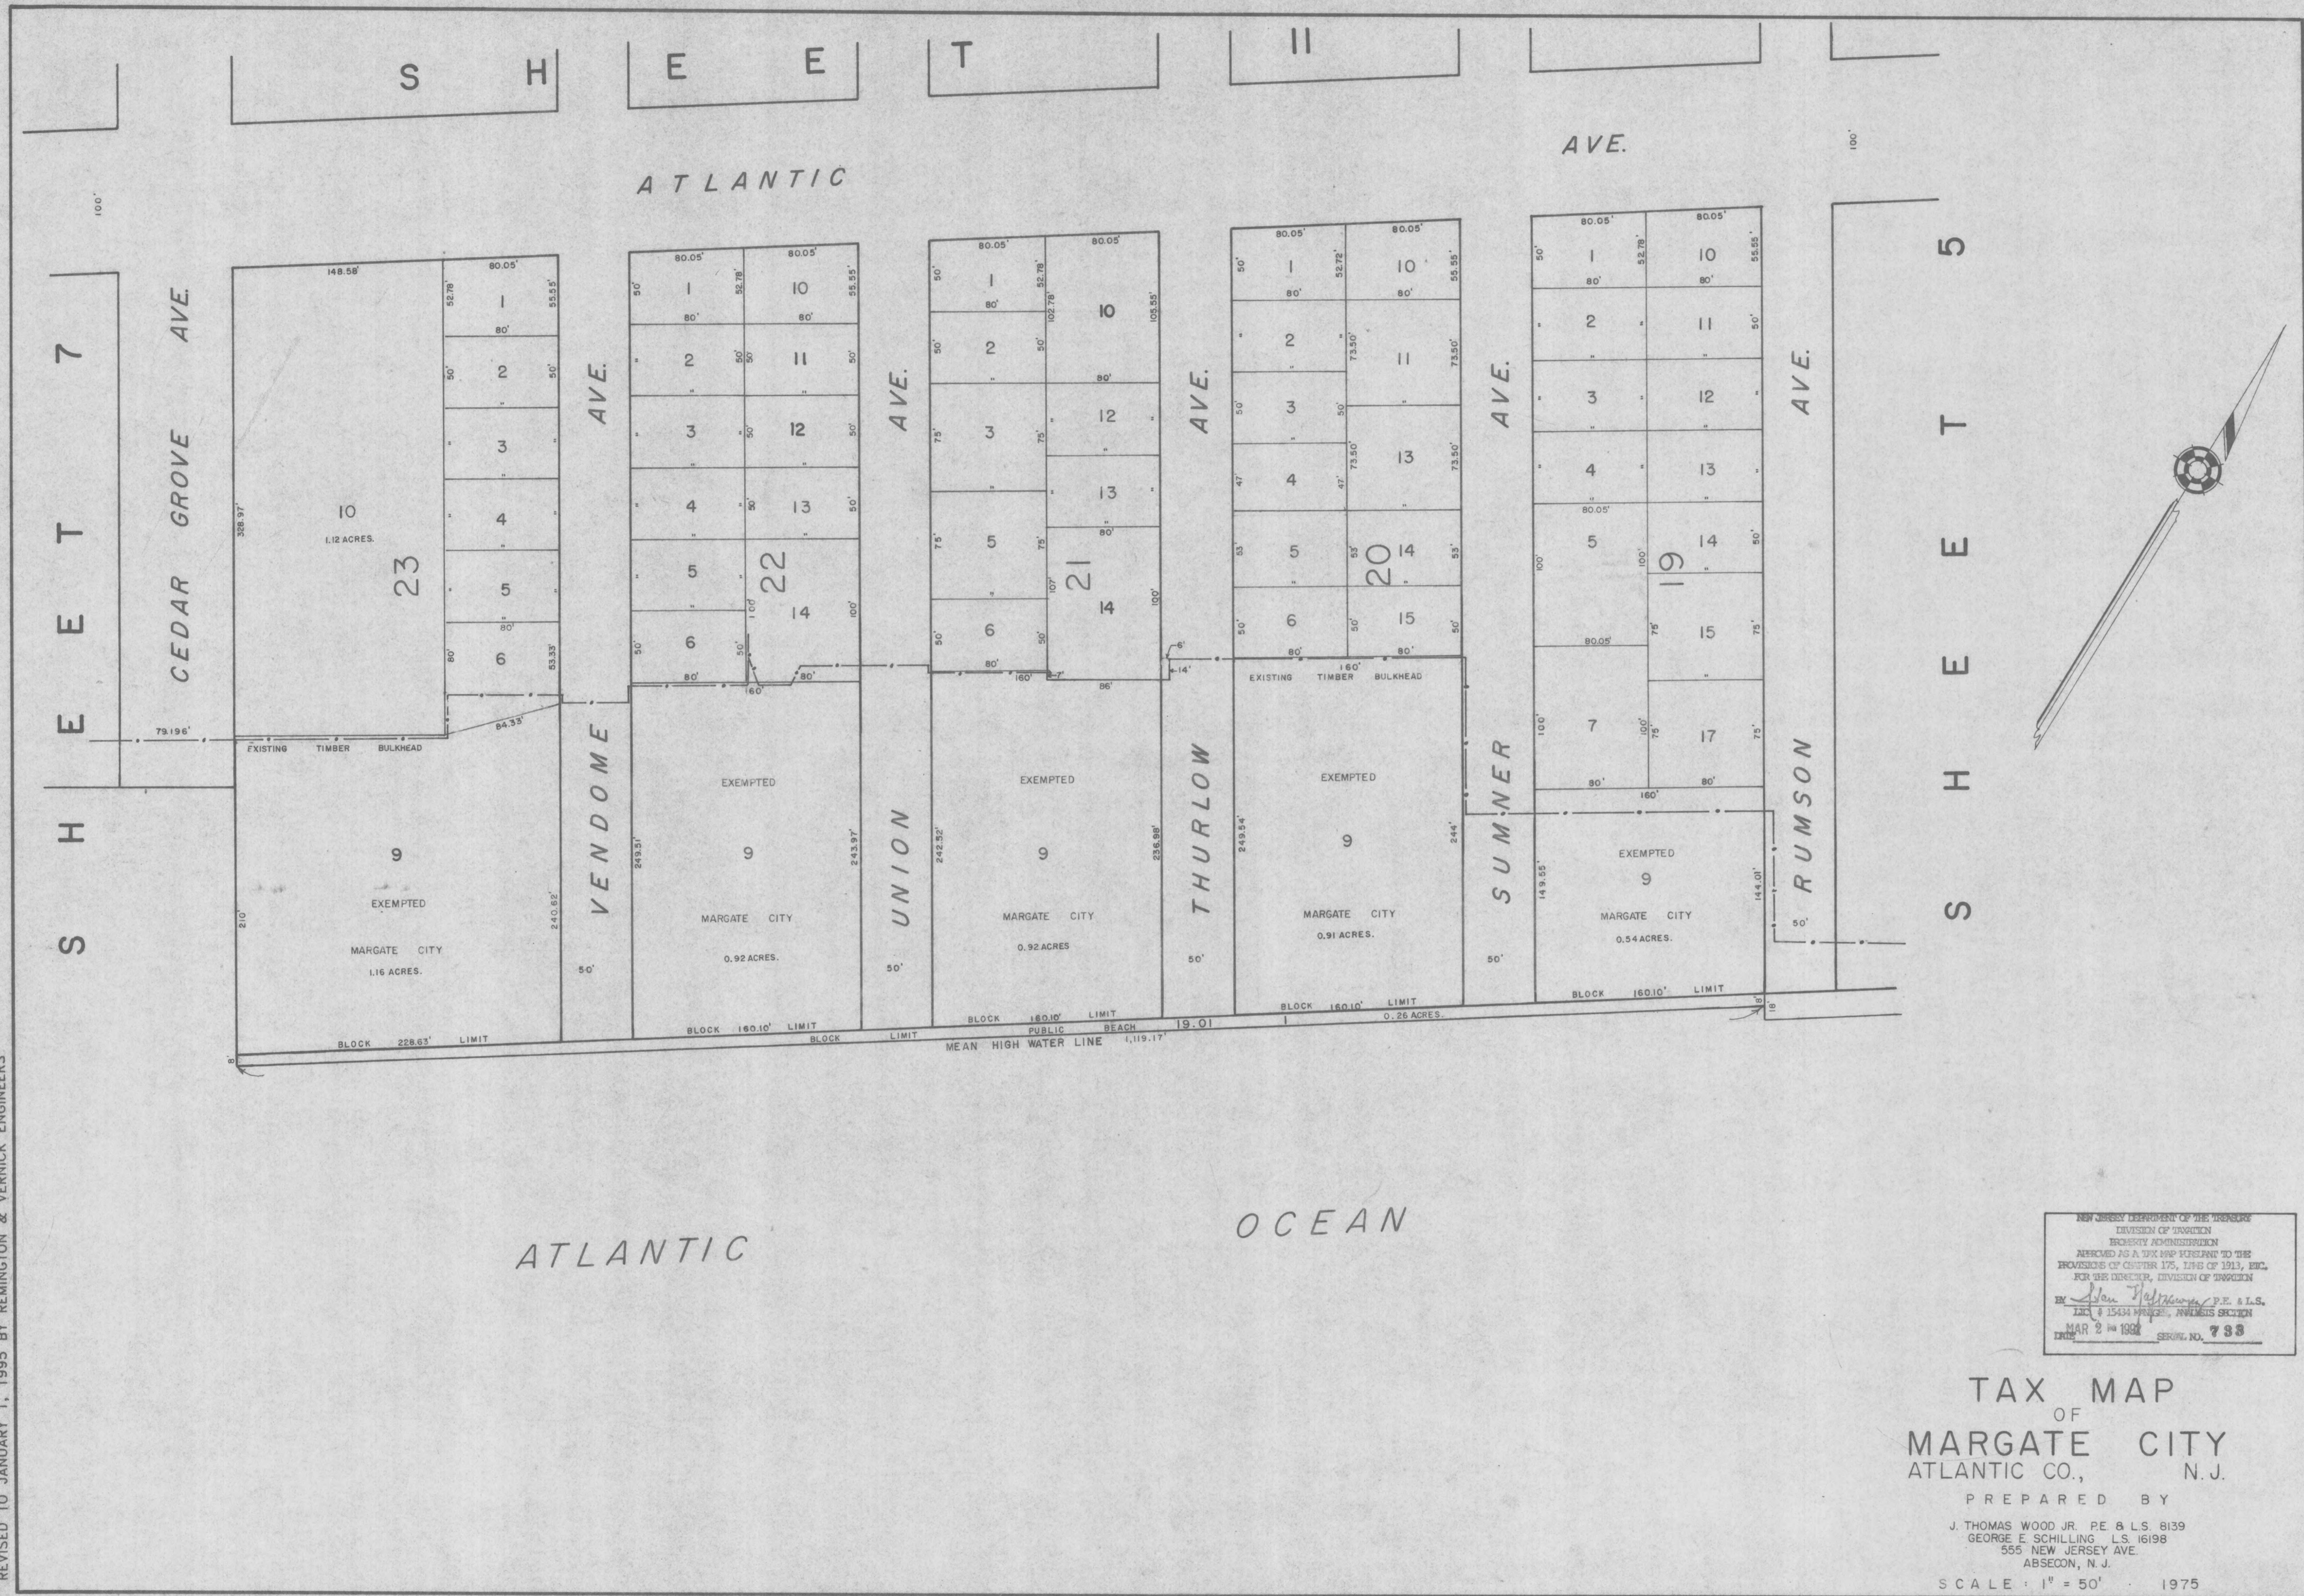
S H E E T 11

ATLANTIC AVE.

SHEET 7

SHEET 5

CEDAR GROVE AVE.

VENDOME AVE.

UNION AVE.

THURLOW AVE.

SUMNER AVE.

RUMSON AVE.

100'

148.58'
80.05'
1
2
3
4
5
6
10
1.12 ACRES.
23
328.97'
52.78'
55.55'
80'
50'
53.33'
79.196'
EXISTING TIMBER BULKHEAD
84.33'
9
EXEMPTED
MARGATE CITY
1.16 ACRES.
210'
240.62'
BLOCK 228.63' LIMIT

80.05'
80.05'
1
2
3
4
5
6
10
11
12
13
14
22
52.78'
55.55'
80'
50'
100'
160'
EXEMPTED
9
MARGATE CITY
0.92 ACRES.
249.51'
243.97'
BLOCK 160.10' LIMIT

80.05'
80.05'
1
2
3
5
6
10
12
13
14
21
52.78'
102.78'
105.55'
80'
50'
75'
100'
160'
86'
EXEMPTED
9
MARGATE CITY
0.92 ACRES
242.32'
236.98'
BLOCK 160.10' LIMIT
PUBLIC BEACH
19.01
MEAN HIGH WATER LINE 1,119.17'
BLOCK LIMIT

80.05'
80.05'
1
2
3
4
5
6
10
11
13
14
15
20
52.72'
55.55'
73.50'
80'
50'
47'
53'
160'
EXISTING TIMBER BULKHEAD
EXEMPTED
9
MARGATE CITY
0.91 ACRES.
249.54'
244'
BLOCK 160.10' LIMIT
1
0.26 ACRES.

80.05'
80.05'
1
2
3
4
5
7
10
11
12
13
14
15
17
19
52.78'
55.55'
80'
100'
75'
160'
EXEMPTED
9
MARGATE CITY
0.54 ACRES.
149.55'
144.01'
BLOCK 160.10' LIMIT

50'

ATLANTIC OCEAN

NEW JERSEY DEPARTMENT OF THE TREASURY
DIVISION OF TAXATION
PROPERTY ADMINISTRATION
APPROVED AS A TAX MAP PURSUANT TO THE PROVISIONS OF CHAPTER 175, LAWS OF 1913, ETC.
FOR THE DIRECTOR, DIVISION OF TAXATION
BY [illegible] P.E. & L.S.
LIC. # 15434 MANAGER, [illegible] SECTION
DATE MAR 2 1982 SERIAL NO. 733

TAX MAP
OF
MARGATE CITY
ATLANTIC CO., N.J.

PREPARED BY
J. THOMAS WOOD JR. P.E. & L.S. 8139
GEORGE E. SCHILLING L.S. 16198
555 NEW JERSEY AVE.
ABSECON, N.J.

SCALE: 1" = 50' 1975

REVISED TO JANUARY 1, 1995 BY REMINGTON & VERNICK ENGINEERS